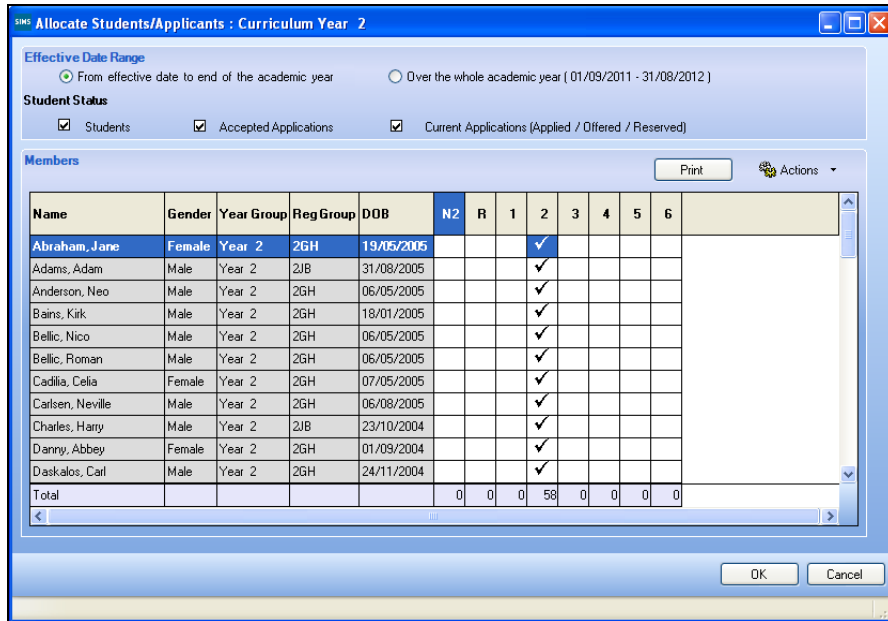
SIMS Allocate Students/Applicants : Curriculum Year 2

Effective Date Range

From effective date to end of the academic year

Over the whole academic year ( 01/09/2011 - 31/08/2012 )

Student Status

Students

Accepted Applications

Current Applications (Applied / Offered / Reserved)

Members

Print

Actions

| Name | Gender | Year Group | Reg Group | DOB | N2 | R | 1 | 2 | 3 | 4 | 5 | 6 |
|---|---|---|---|---|---|---|---|---|---|---|---|---|
| Abraham, Jane | Female | Year 2 | 2GH | 19/05/2005 | | | | ✓ | | | | |
| Adams, Adam | Male | Year 2 | 2JB | 31/08/2005 | | | | ✓ | | | | |
| Anderson, Neo | Male | Year 2 | 2GH | 06/05/2005 | | | | ✓ | | | | |
| Bains, Kirk | Male | Year 2 | 2GH | 18/01/2005 | | | | ✓ | | | | |
| Bellic, Nico | Male | Year 2 | 2GH | 06/05/2005 | | | | ✓ | | | | |
| Bellic, Roman | Male | Year 2 | 2GH | 06/05/2005 | | | | ✓ | | | | |
| Cadilia, Celia | Female | Year 2 | 2GH | 07/05/2005 | | | | ✓ | | | | |
| Carlsen, Neville | Male | Year 2 | 2GH | 06/08/2005 | | | | ✓ | | | | |
| Charles, Harry | Male | Year 2 | 2JB | 23/10/2004 | | | | ✓ | | | | |
| Danny, Abbey | Female | Year 2 | 2GH | 01/09/2004 | | | | ✓ | | | | |
| Daskalos, Carl | Male | Year 2 | 2GH | 24/11/2004 | | | | ✓ | | | | |
| Total | | | | | 0 | 0 | 0 | 58 | 0 | 0 | 0 | 0 |

OK

Cancel